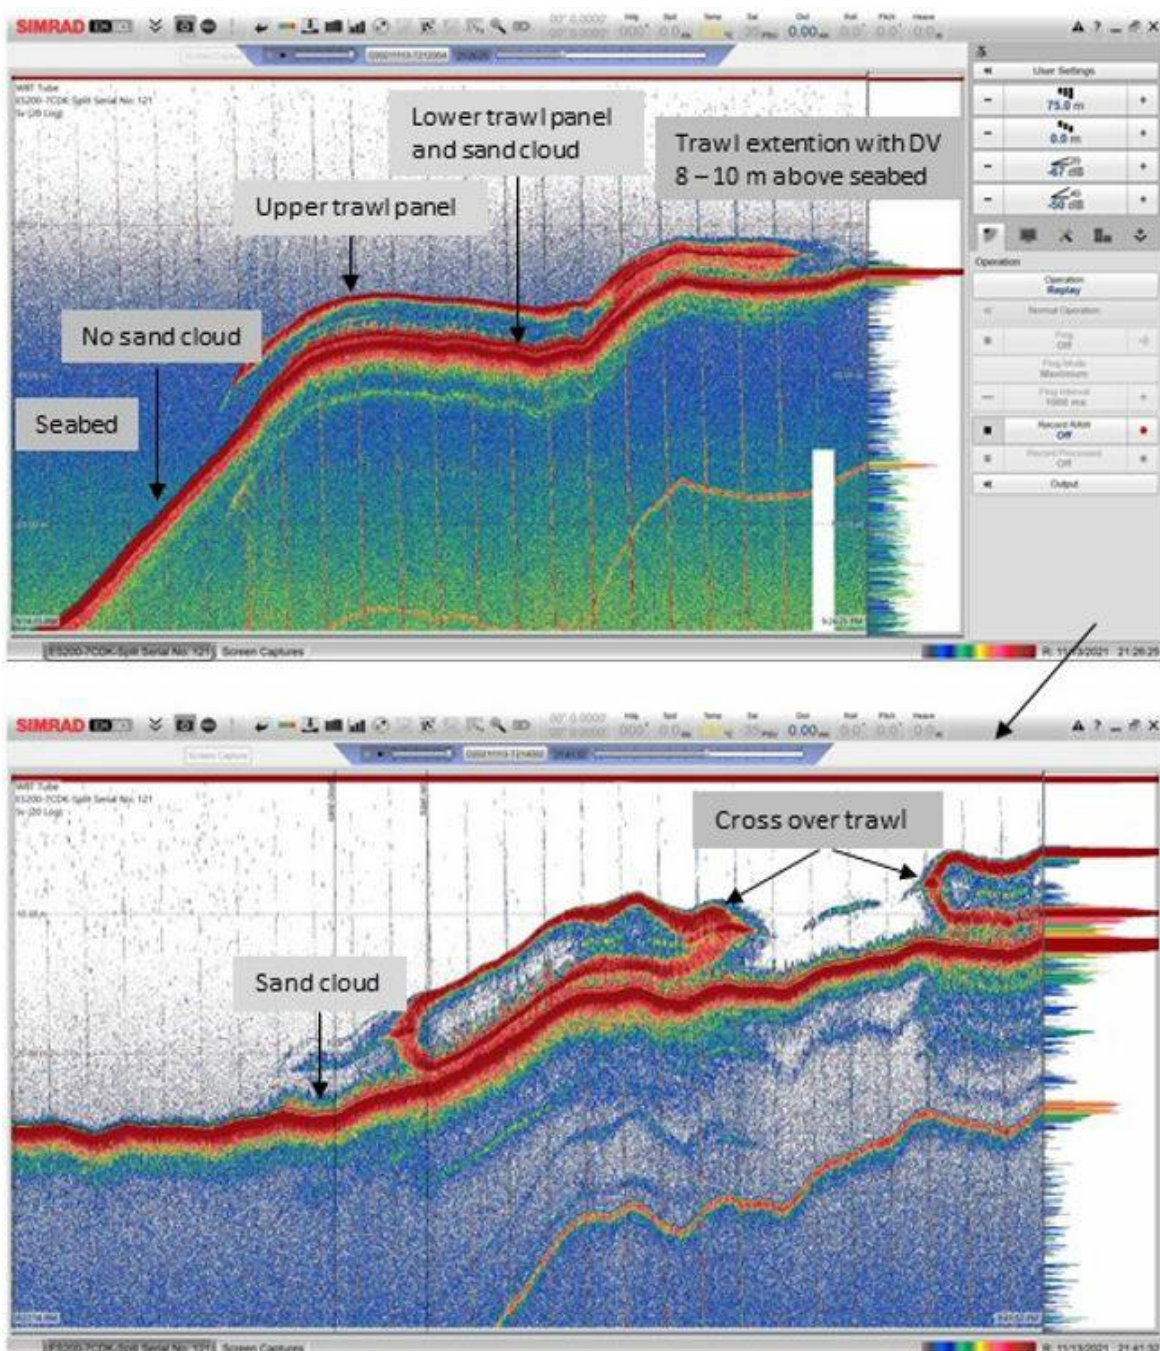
SIMRAD

0.00

User Settings

75.0 m

0.0 m

-67 dB

-50 dB

Operation

Operation
Replay

Normal Operation

Ping
Off

Ping Mode
Maximum

Ping Interval
1000 ms

Record RAW
Off

Record Processed
Off

Output

Lower trawl panel and sand cloud

Trawl extention with DV 8 – 10 m above seabed

Upper trawl panel

No sand cloud

Seabed

ES200-7CDK-Split Serial No. 121 Screen Captures

R: 11/13/2021 21:26:25

SIMRAD

0.00

Cross over trawl

Sand cloud

ES200-7CDK-Split Serial No. 121 Screen Captures

R: 11/13/2021 21:41:51